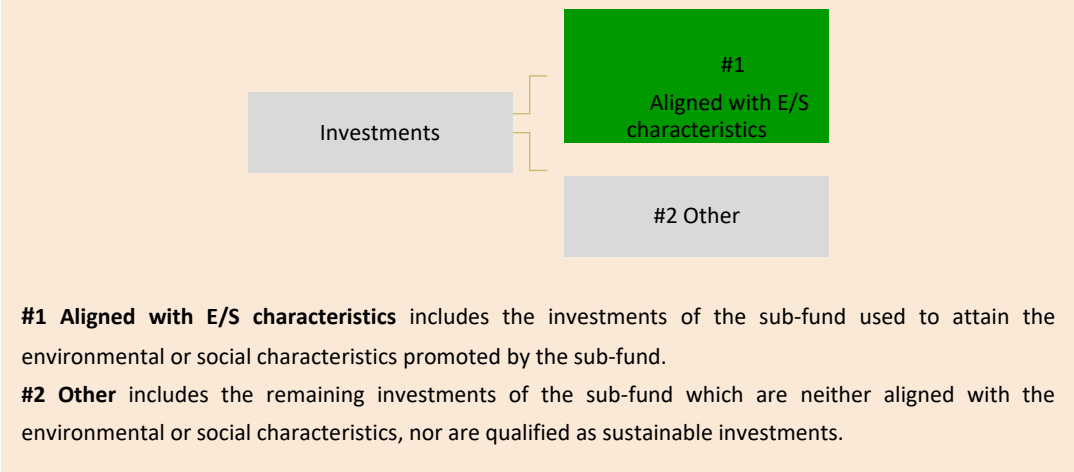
Investments

#1

Aligned with E/S characteristics

#2 Other

**#1 Aligned with E/S characteristics** includes the investments of the sub-fund used to attain the environmental or social characteristics promoted by the sub-fund.
**#2 Other** includes the remaining investments of the sub-fund which are neither aligned with the environmental or social characteristics, nor are qualified as sustainable investments.